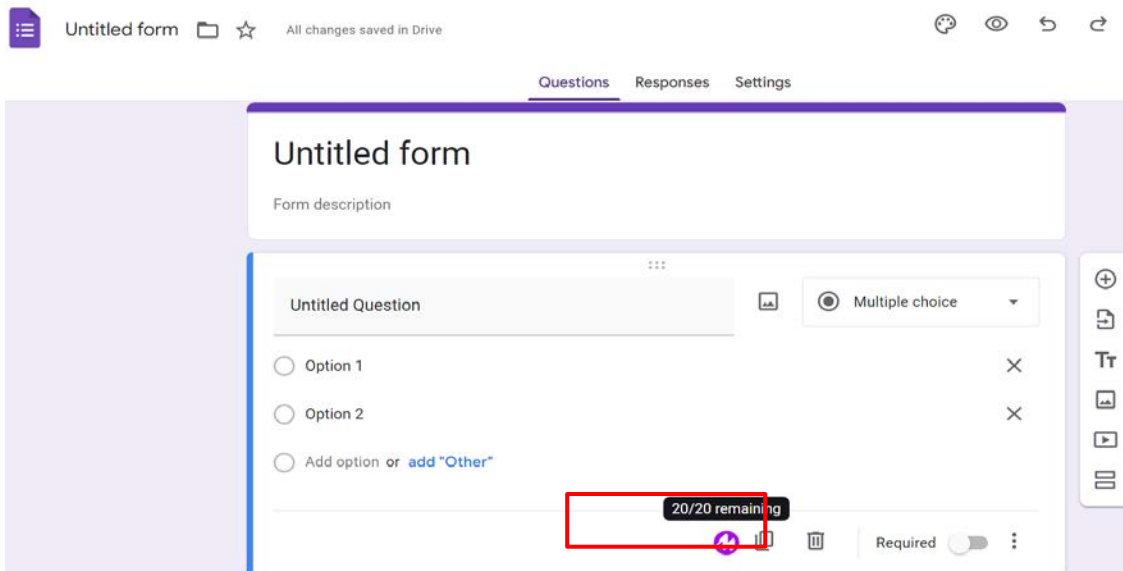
Untitled form

All changes saved in Drive

Questions Responses Settings

Untitled form

Form description

Untitled Question

Multiple choice

Option 1

Option 2

Add option or add "Other"

20/20 remaining

Required

Tт